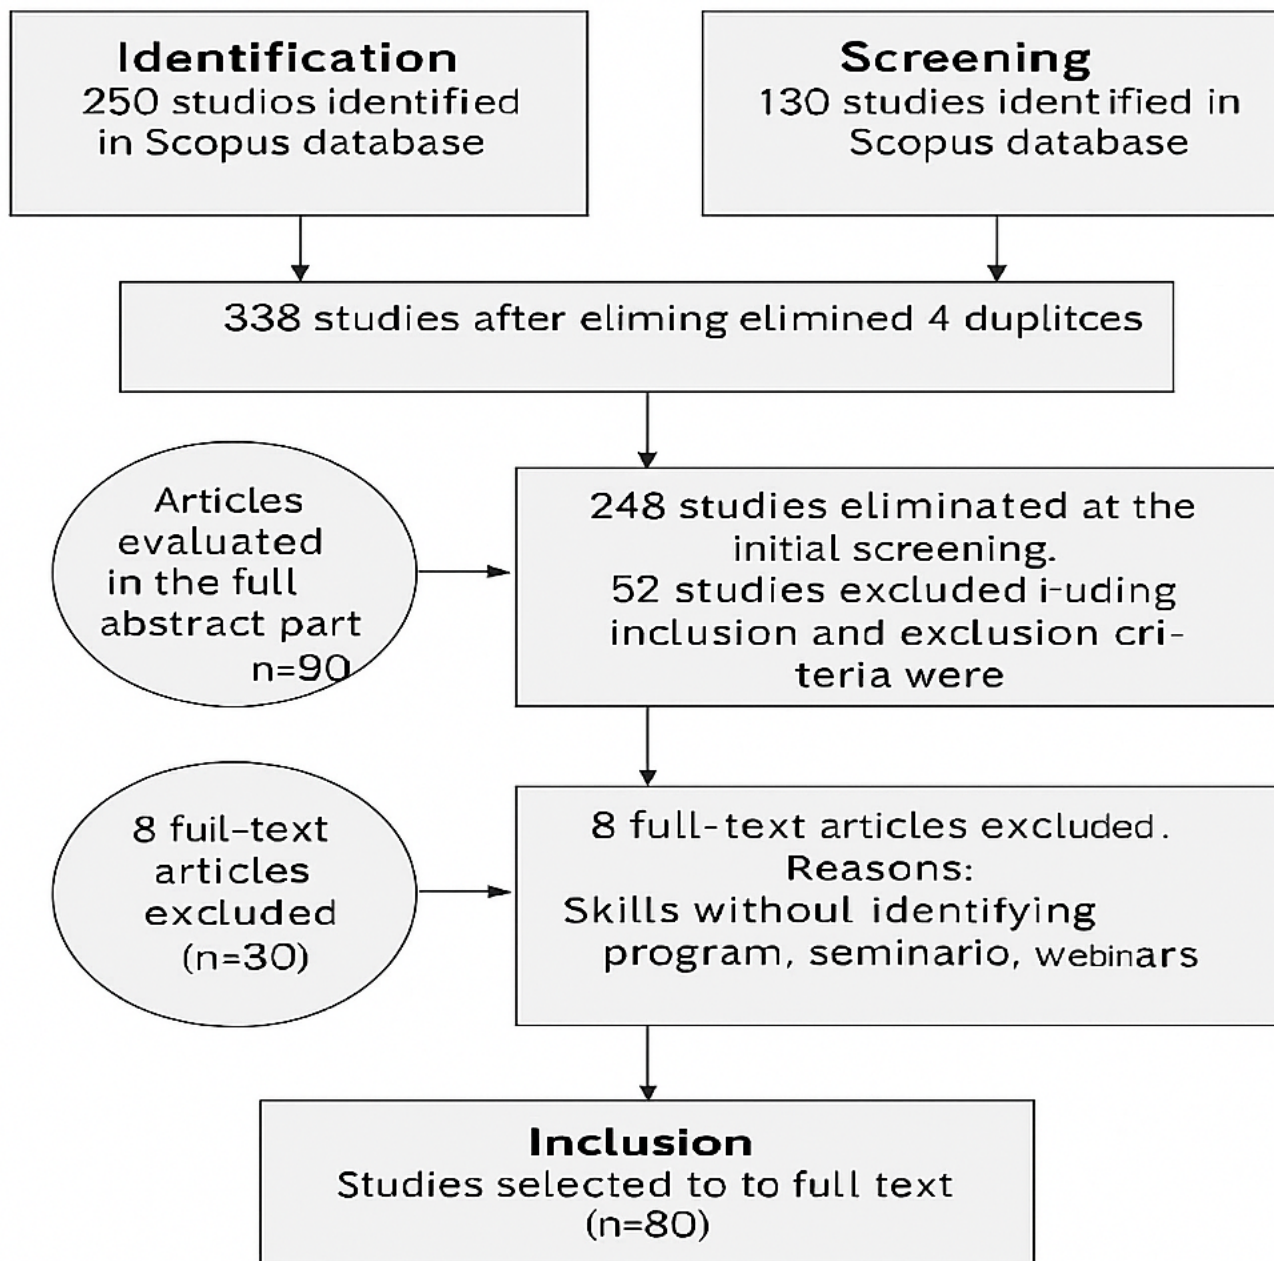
Identification
250 studios identified in Scopus database

Screening
130 studies identified in Scopus database

338 studies after eliming elimined 4 duplitces

Articles evaluated in the full abstract part n=90

248 studies eliminated at the initial screening.
52 studies excluded i-uding inclusion and exclusion criteria were

8 fuil-text articles excluded (n=30)

8 full-text articles excluded.
Reasons:
Skills withoul identifying program, seminario, webinars

Inclusion
Studies selected to to full text (n=80)